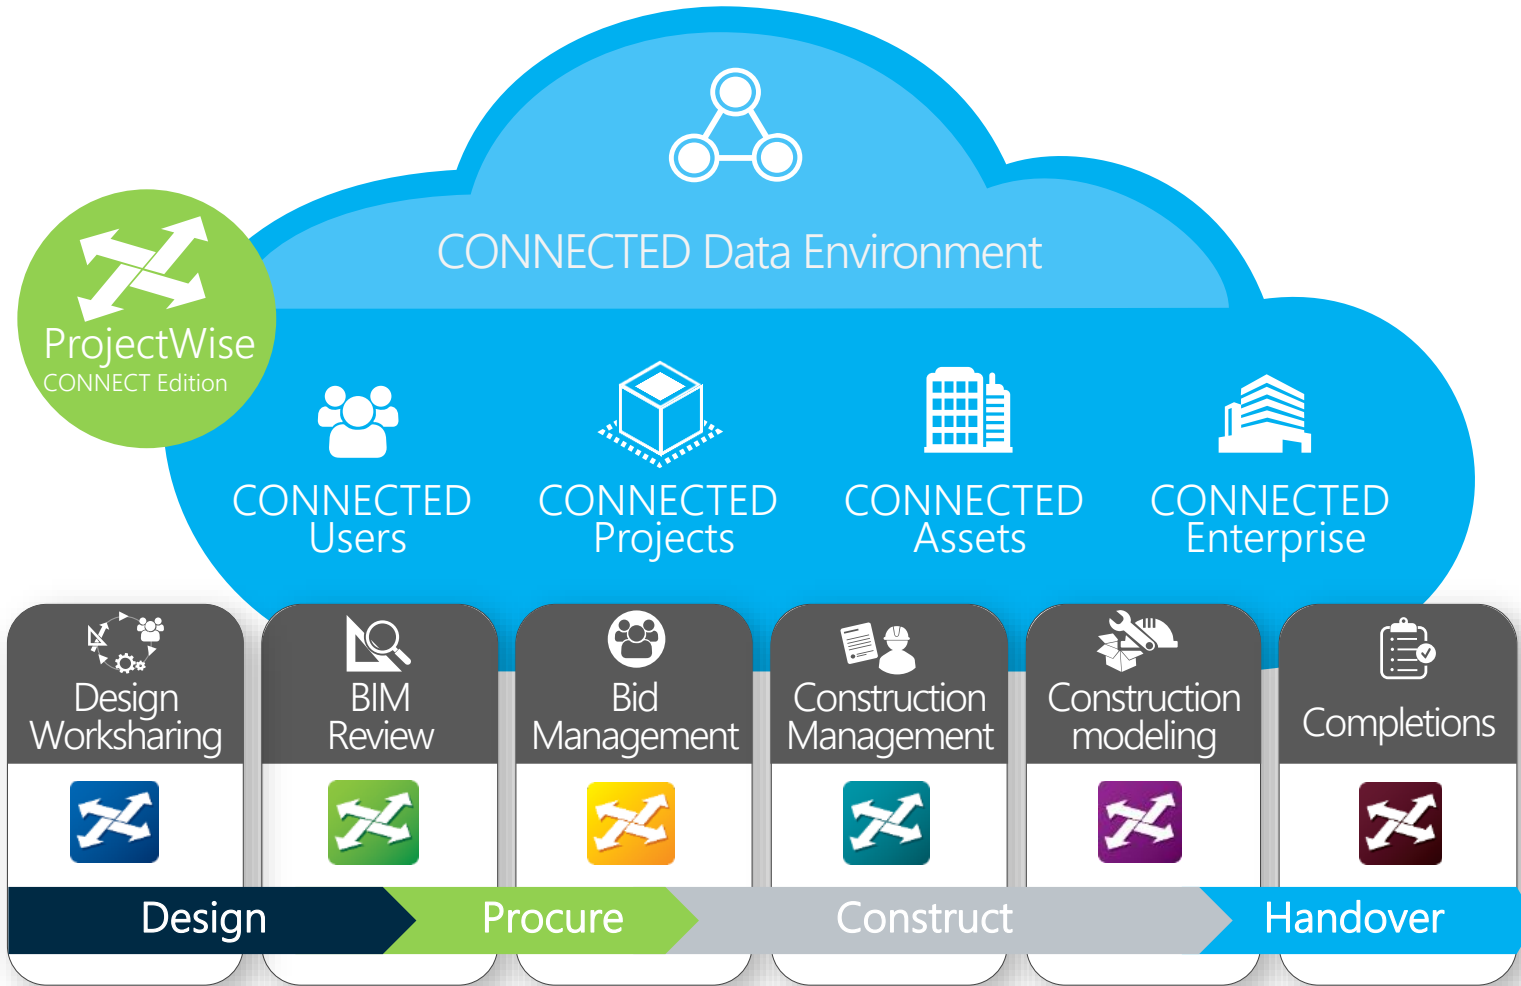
CONNECTED Data Environment

ProjectWise
CONNECT Edition

CONNECTED Users

CONNECTED Projects

CONNECTED Assets

CONNECTED Enterprise

Design Worksharing

BIM Review

Bid Management

Construction Management

Construction modeling

Completions

Design

Procure

Construct

Handover